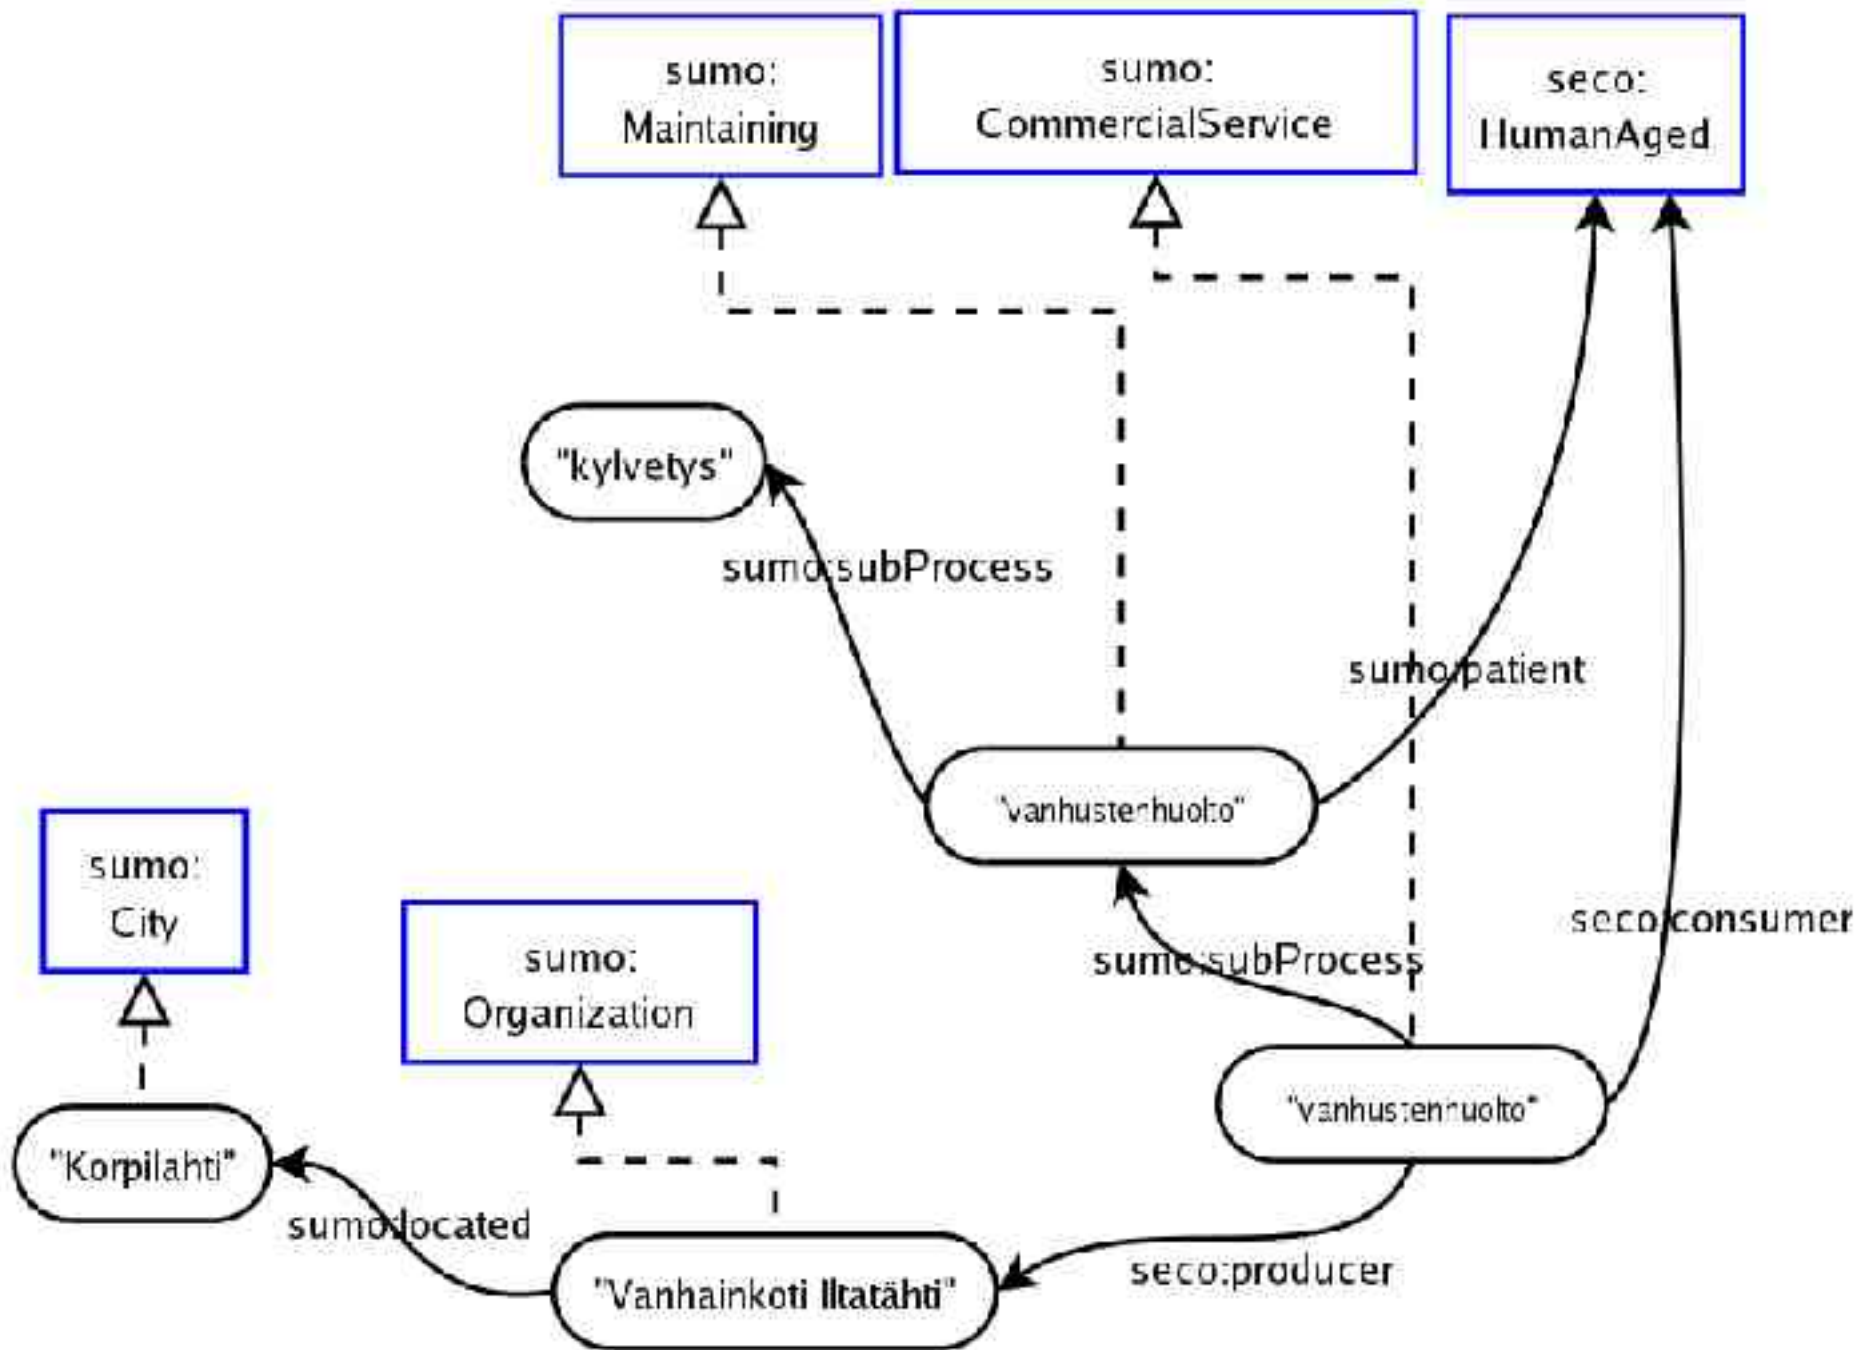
sumo: Maintaining

sumo: CommercialService

seco: HumanAged

"kylvetys"

sumo:subProcess

sumo:patient

"vanhustenhuolto"

sumo: City

sumo: Organization

seco:consumer

sumo:subProcess

"vanhustenhuolto"

"Korpilahti"

sumo:located

"Vanhainkoti Iltatähti"

seco:producer